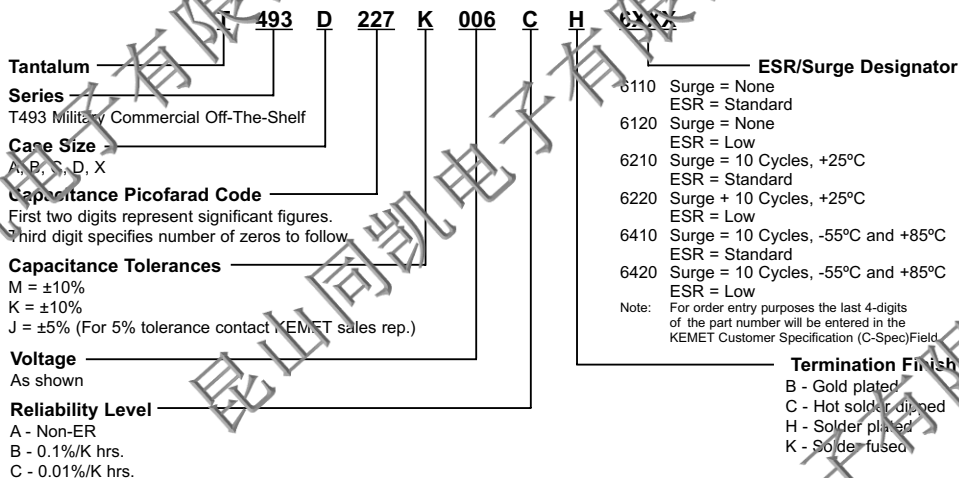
T 493 D 227 K 006 C H 6XXX

Tantalum

Series
T493 Military Commercial Off-The-Shelf

Case Size
A, B, C, D, X

Capacitance Picofarad Code
First two digits represent significant figures. Third digit specifies number of zeros to follow.

Capacitance Tolerances
M = ±10%
K = ±10%
J = ±5% (For 5% tolerance contact KEMET sales rep.)

Voltage
As shown

Reliability Level
A - Non-ER
B - 0.1%/K hrs.
C - 0.01%/K hrs.

ESR/Surge Designator
6110 Surge = None
ESR = Standard
6120 Surge = None
ESR = Low
6210 Surge = 10 Cycles, +25ºC
ESR = Standard
6220 Surge + 10 Cycles, +25ºC
ESR = Low
6410 Surge = 10 Cycles, -55ºC and +85ºC
ESR = Standard
6420 Surge = 10 Cycles, -55ºC and +85ºC
ESR = Low
Note: For order entry purposes the last 4-digits of the part number will be entered in the KEMET Customer Specification (C-Spec)Field

Termination Finish
B - Gold plated
C - Hot solder dipped
H - Solder plated
K - Solder fused

昆山同凯电子有限公司